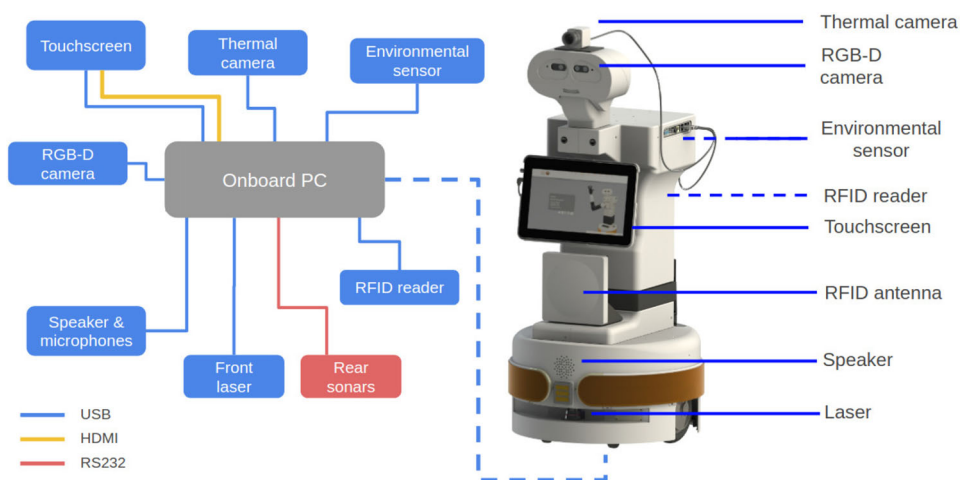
Touchscreen

Thermal camera

Environmental sensor

RGB-D camera

Onboard PC

RFID reader

Speaker & microphones

Front laser

Rear sonars

USB

HDMI

RS232

Thermal camera

RGB-D camera

Environmental sensor

RFID reader

Touchscreen

RFID antenna

Speaker

Laser